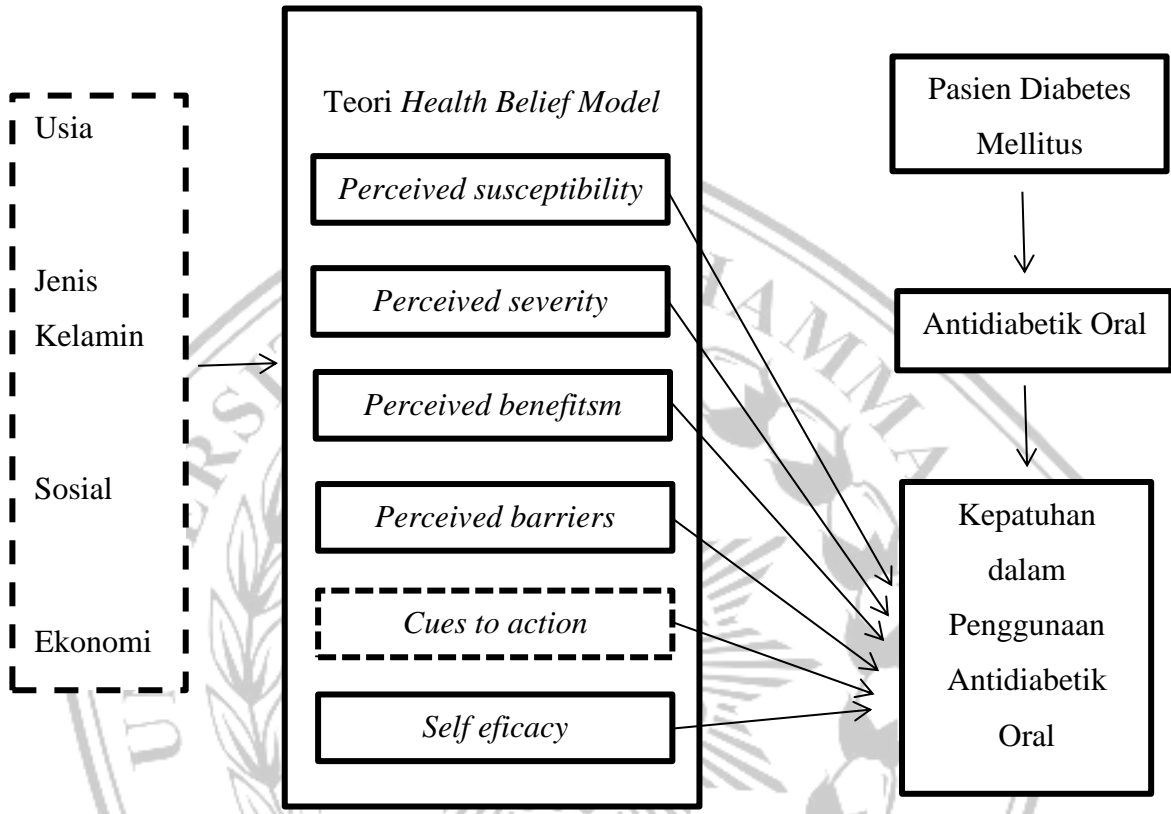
Usia

Jenis Kelamin

Sosial

Ekonomi

Teori *Health Belief Model*

*Perceived susceptibility*

*Perceived severity*

*Perceived benefitsm*

*Perceived barriers*

*Cues to action*

*Self eficacy*

Pasien Diabetes Mellitus

Antidiabetik Oral

Kepatuhan dalam Penggunaan Antidiabetik Oral